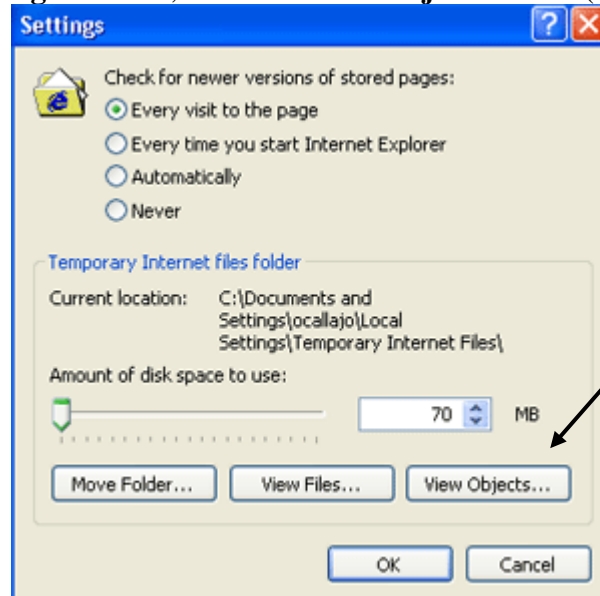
Settings

Check for newer versions of stored pages:

Every visit to the page

Every time you start Internet Explorer

Automatically

Never

Temporary Internet files folder

Current location: C:\Documents and Settings\ocallajo\Local Settings\Temporary Internet Files\

Amount of disk space to use:

70 MB

Move Folder... View Files... View Objects...

OK Cancel